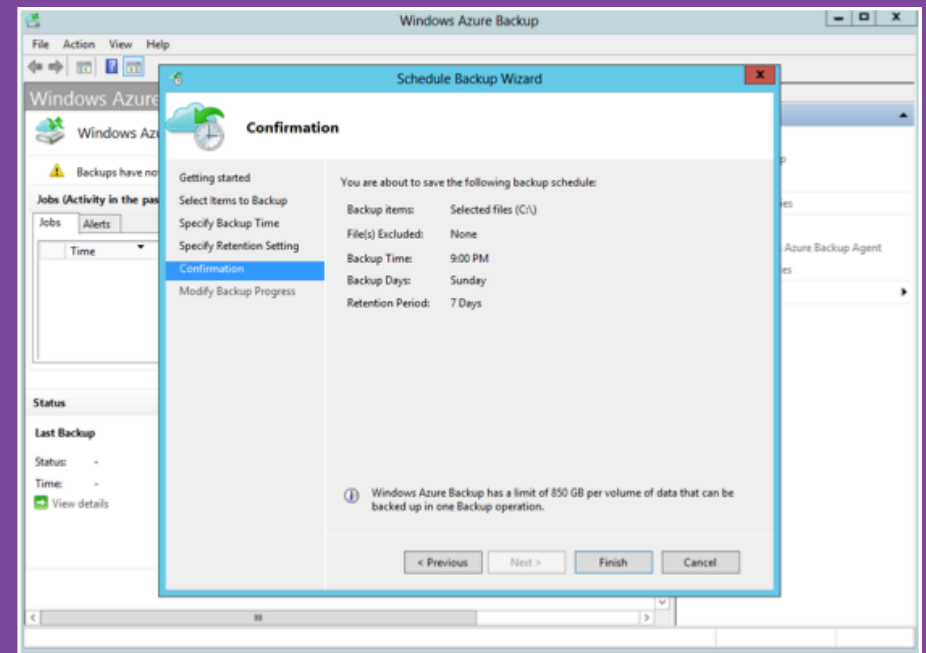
Windows Azure Backup

File Action View Help

Windows Azure

Windows Azu

Backups have no

Jobs (Activity in the pas

Jobs Alerts

Time

Status

Last Backup

Status: -

Time: -

View details

p

es

Azure Backup Agent

es

Schedule Backup Wizard

Confirmation

Getting started
Select Items to Backup
Specify Backup Time
Specify Retention Setting
Confirmation
Modify Backup Progress

You are about to save the following backup schedule:

Backup items: Selected files (C:\)
File(s) Excluded: None
Backup Time: 9:00 PM
Backup Days: Sunday
Retention Period: 7 Days

Windows Azure Backup has a limit of 850 GB per volume of data that can be backed up in one Backup operation.

< Previous Next > Finish Cancel